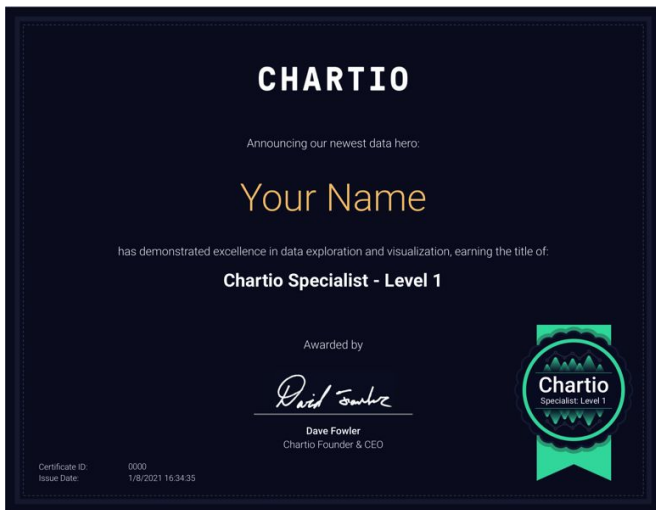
CHARTIO

Announcing our newest data hero:

Your Name

has demonstrated excellence in data exploration and visualization, earning the title of:

Chartio Specialist - Level 1

Awarded by

David Fowler

Dave Fowler
Chartio Founder & CEO

Chartio
Specialist: Level 1

Certificate ID: 0000
Issue Date: 1/8/2021 16:34:35